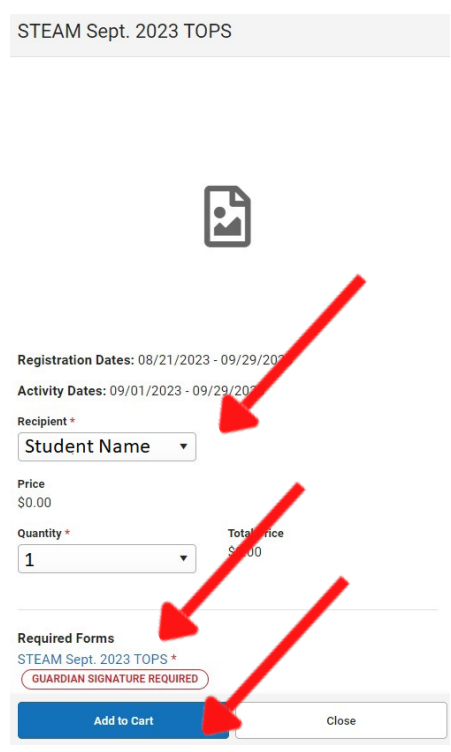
STEAM Sept. 2023 TOPS

Registration Dates: 08/21/2023 - 09/29/20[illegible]

Activity Dates: 09/01/2023 - 09/29/20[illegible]

Recipient *
Student Name

Price
$0.00

Quantity *
1

Total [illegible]rice
$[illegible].00

Required Forms
STEAM Sept. 2023 TOPS *
GUARDIAN SIGNATURE REQUIRED

Add to Cart
Close